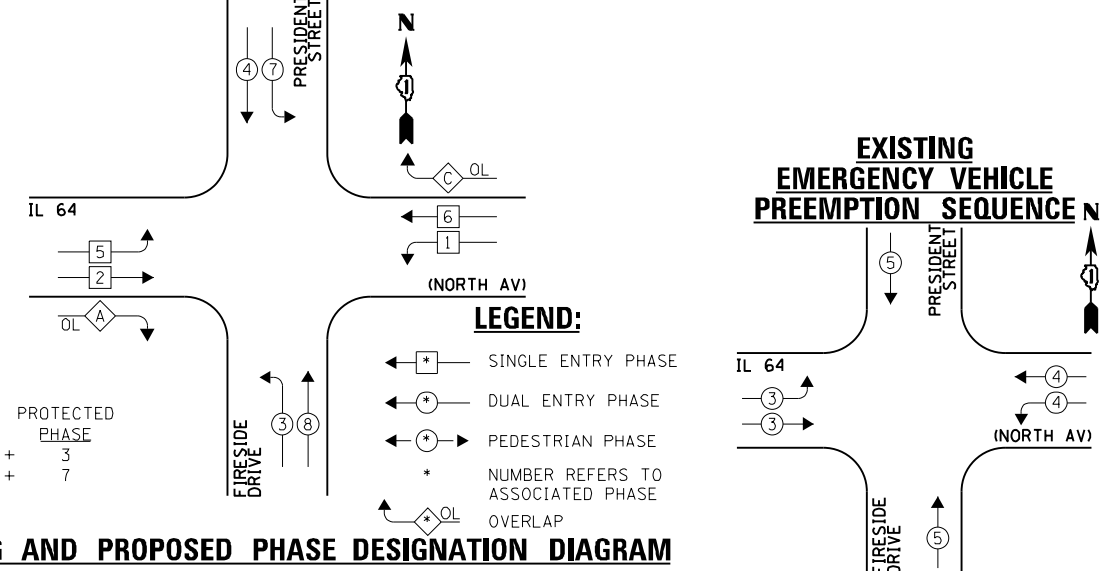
PRESIDENT STREET

4 7

N

C OL

IL 64

6

5

1

2

(NORTH AV)

OL A

LEGEND:

* SINGLE ENTRY PHASE

* DUAL ENTRY PHASE

* PEDESTRIAN PHASE

* NUMBER REFERS TO ASSOCIATED PHASE

* OL OVERLAP

PROTECTED PHASE
+ 3
+ 7

FIRESIDE DRIVE

3 8

G AND PROPOSED PHASE DESIGNATION DIAGRAM

EXISTING EMERGENCY VEHICLE PREEMPTION SEQUENCE

N

5

PRESIDENT STREET

IL 64

3

3

4

4

(NORTH AV)

FIRESIDE DRIVE

5